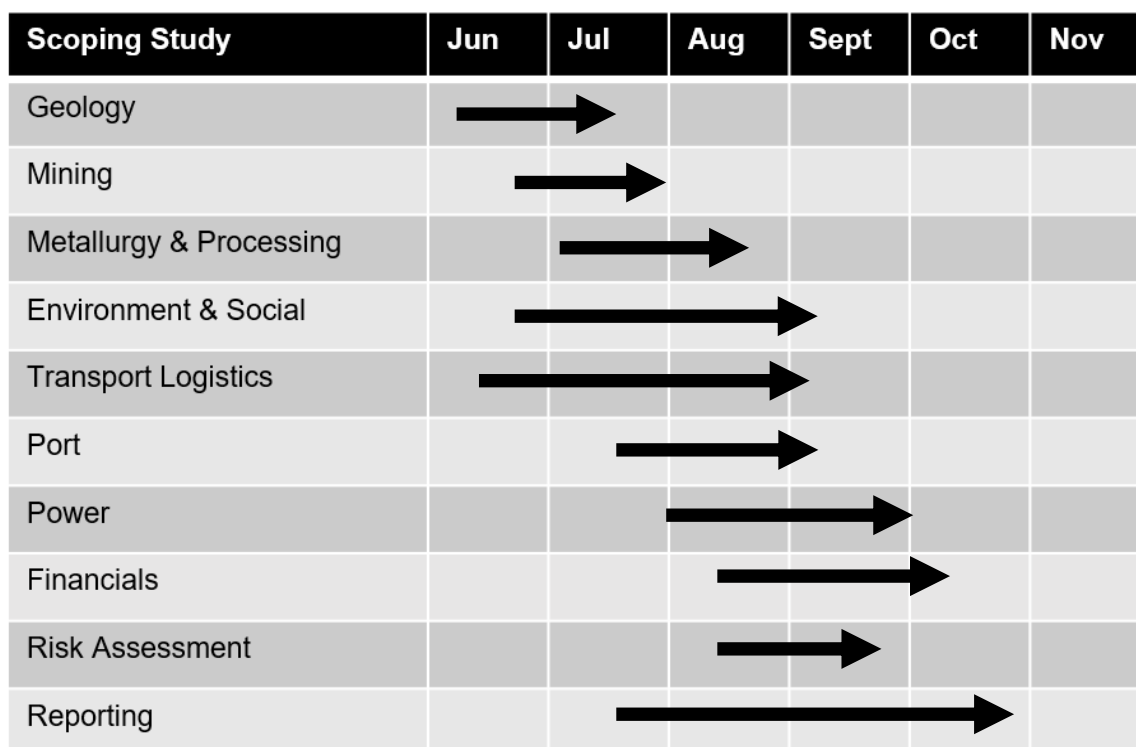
| Scoping Study | Jun | Jul | Aug | Sept | Oct | Nov |
|---|---|---|---|---|---|---|
| Geology | | | | | | |
| Mining | | | | | | |
| Metallurgy & Processing | | | | | | |
| Environment & Social | | | | | | |
| Transport Logistics | | | | | | |
| Port | | | | | | |
| Power | | | | | | |
| Financials | | | | | | |
| Risk Assessment | | | | | | |
| Reporting | | | | | | |